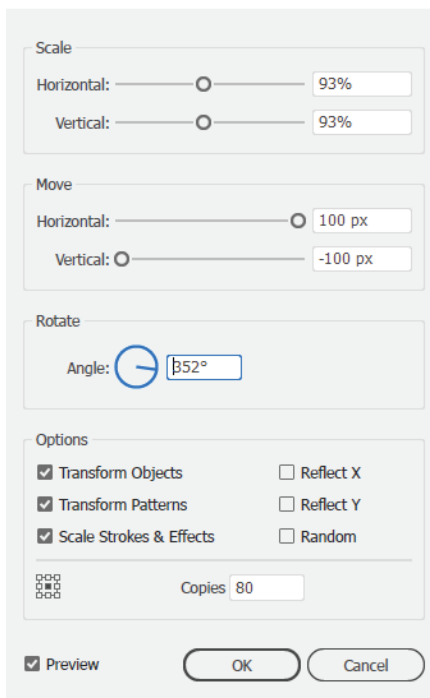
Scale

Horizontal: 93%

Vertical: 93%

Move

Horizontal: 100 px

Vertical: -100 px

Rotate

Angle: 352°

Options

Transform Objects

Reflect X

Transform Patterns

Reflect Y

Scale Strokes & Effects

Random

Copies 80

Preview

OK

Cancel